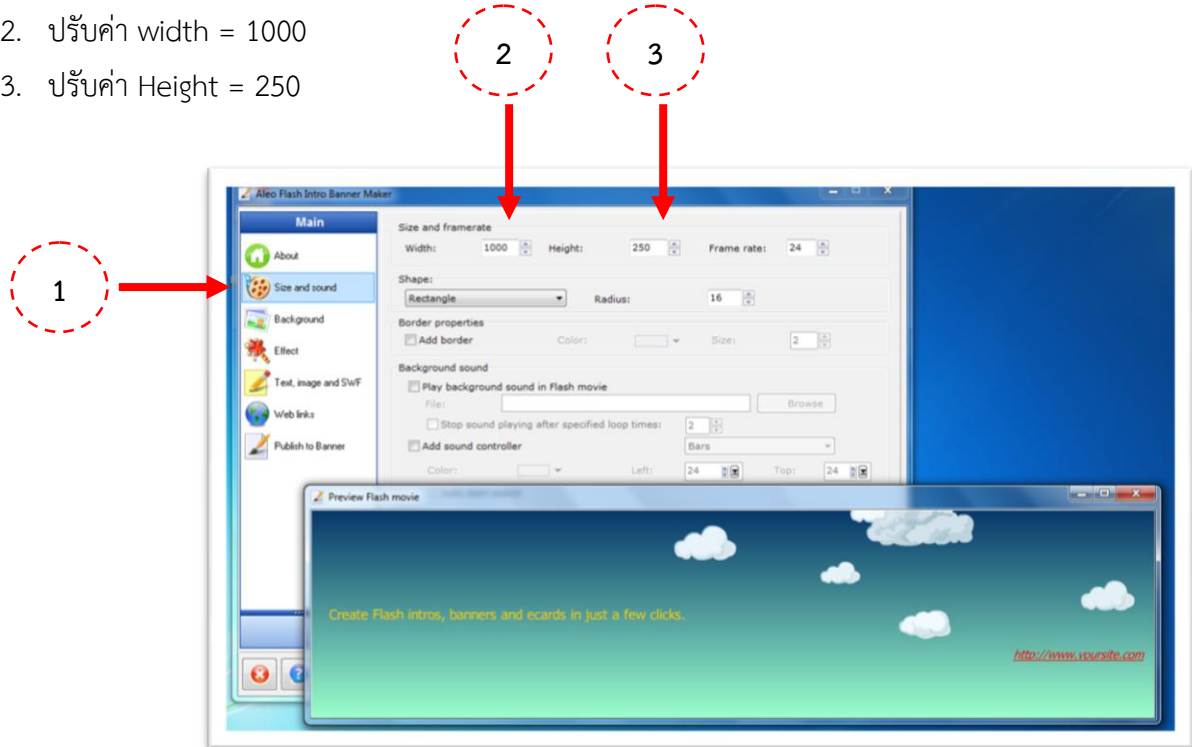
2. ปรับค่า width = 1000

3. ปรับค่า Height = 250

2

3

1

Aleo Flash Intro Banner Maker

Main

About

Size and sound

Background

Effect

Text, image and SWF

Web links

Publish to Banner

Size and framerate

Width: 1000 Height: 250 Frame rate: 24

Shape:

Rectangle Radius: 16

Border properties

Add border Color: Size: 2

Background sound

Play background sound in Flash movie

File: Browse

Stop sound playing after specified loop times: 2

Add sound controller Bars

Color: Left: 24 Top: 24

Preview Flash movie

Create Flash intros, banners and ecards in just a few clicks.

http://www.yoursite.com